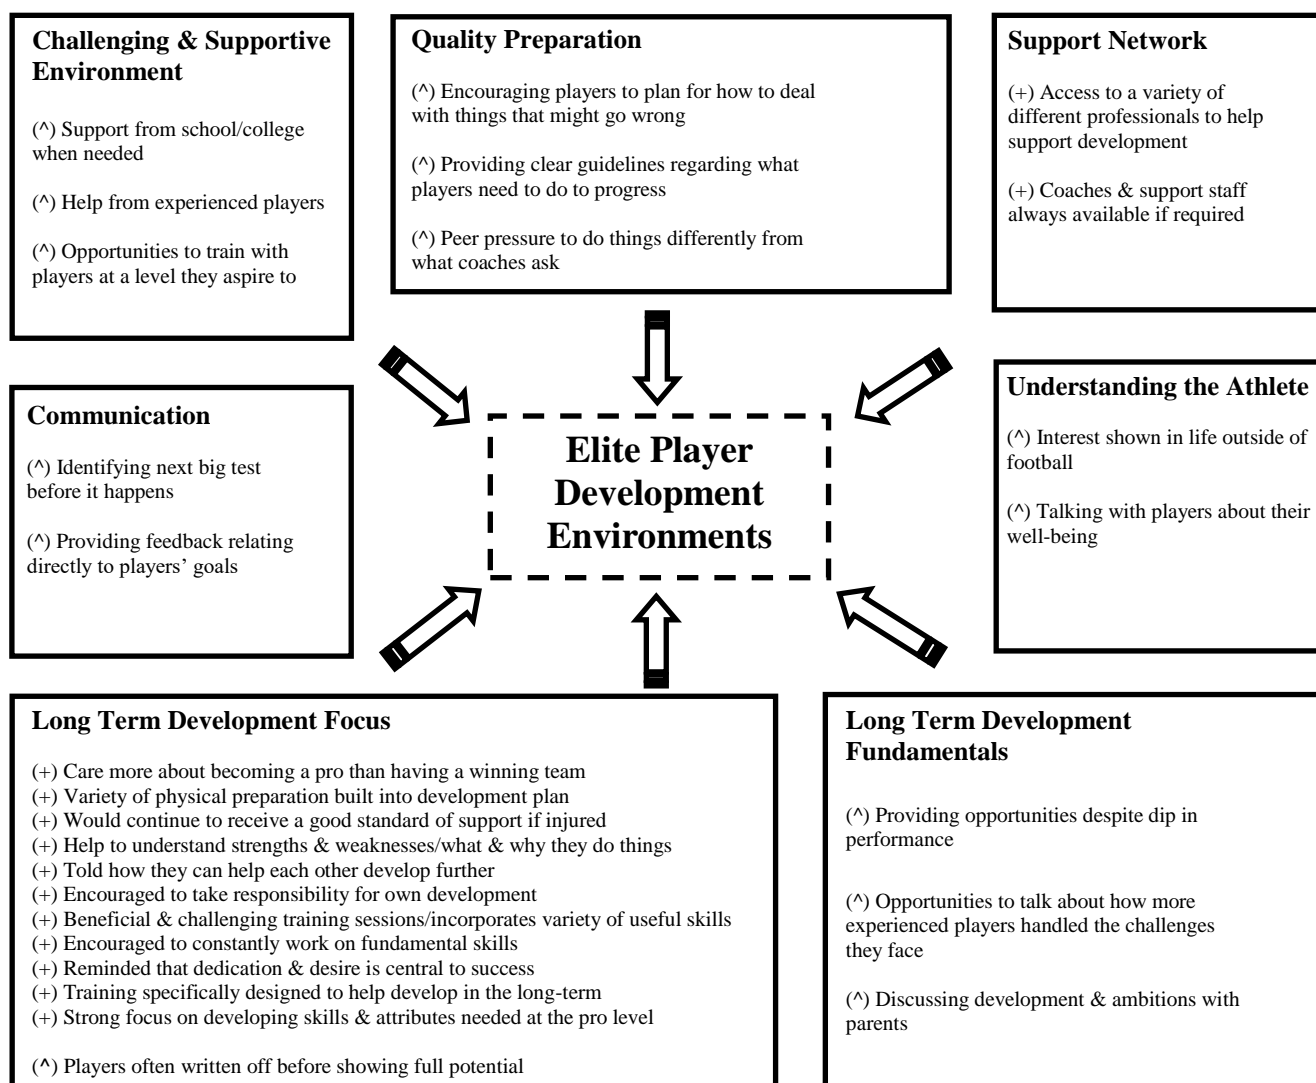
Challenging & Supportive Environment

(^) Support from school/college when needed

(^) Help from experienced players

(^) Opportunities to train with players at a level they aspire to

Quality Preparation

(^) Encouraging players to plan for how to deal with things that might go wrong

(^) Providing clear guidelines regarding what players need to do to progress

(^) Peer pressure to do things differently from what coaches ask

Support Network

(+) Access to a variety of different professionals to help support development

(+) Coaches & support staff always available if required

Communication

(^) Identifying next big test before it happens

(^) Providing feedback relating directly to players' goals

Elite Player Development Environments

Understanding the Athlete

(^) Interest shown in life outside of football

(^) Talking with players about their well-being

Long Term Development Focus

(+) Care more about becoming a pro than having a winning team
(+) Variety of physical preparation built into development plan
(+) Would continue to receive a good standard of support if injured
(+) Help to understand strengths & weaknesses/what & why they do things
(+) Told how they can help each other develop further
(+) Encouraged to take responsibility for own development
(+) Beneficial & challenging training sessions/incorporates variety of useful skills
(+) Encouraged to constantly work on fundamental skills
(+) Reminded that dedication & desire is central to success
(+) Training specifically designed to help develop in the long-term
(+) Strong focus on developing skills & attributes needed at the pro level

(^) Players often written off before showing full potential

Long Term Development Fundamentals

(^) Providing opportunities despite dip in performance

(^) Opportunities to talk about how more experienced players handled the challenges they face

(^) Discussing development & ambitions with parents